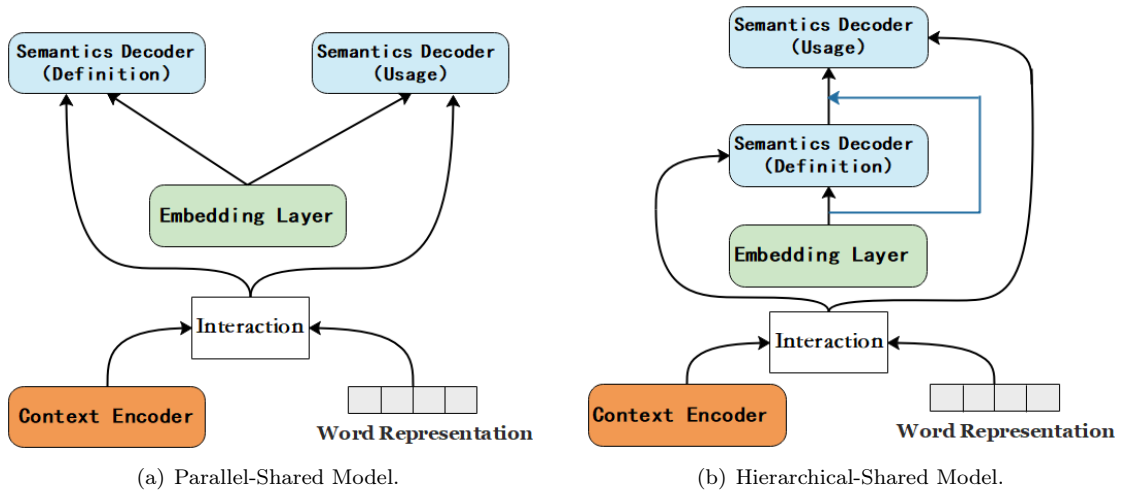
Semantics Decoder (Definition)

Semantics Decoder (Usage)

Embedding Layer

Interaction

Context Encoder

Word Representation

(a) Parallel-Shared Model.

Semantics Decoder (Usage)

Semantics Decoder (Definition)

Embedding Layer

Interaction

Context Encoder

Word Representation

(b) Hierarchical-Shared Model.